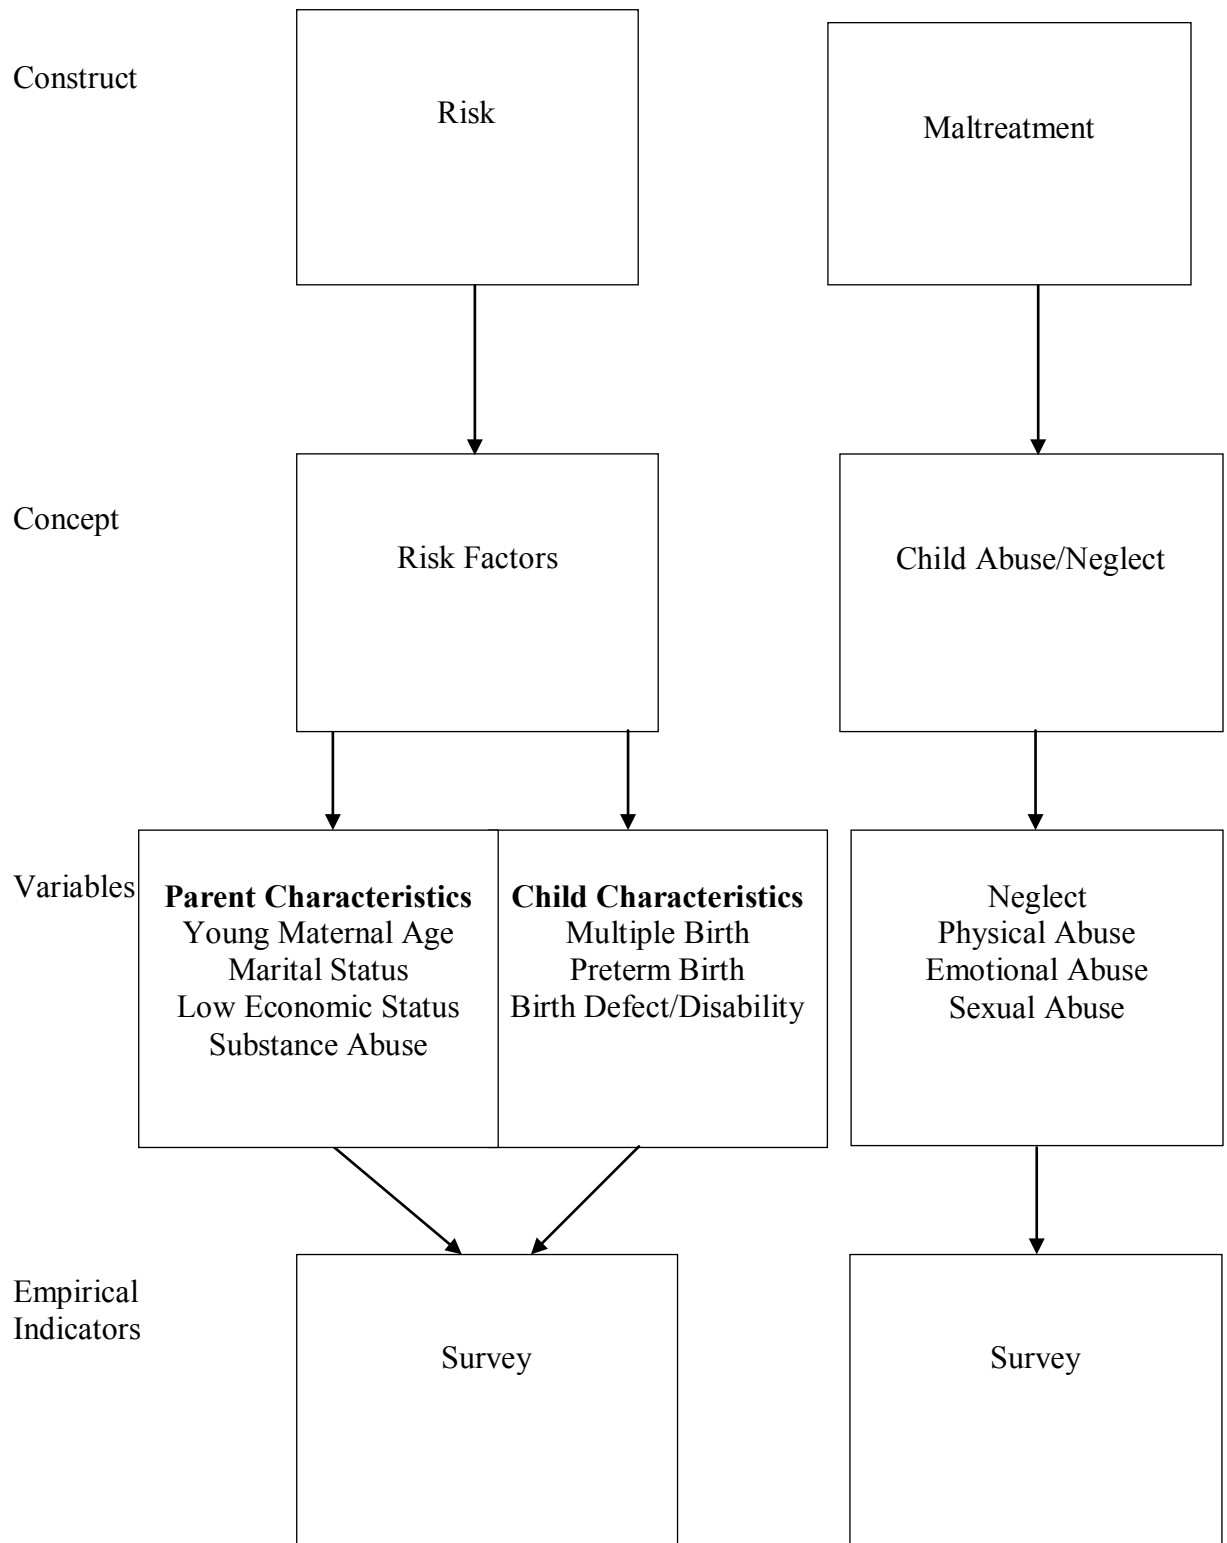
Construct

Risk

Maltreatment

Concept

Risk Factors

Child Abuse/Neglect

Variables

**Parent Characteristics**
Young Maternal Age
Marital Status
Low Economic Status
Substance Abuse

**Child Characteristics**
Multiple Birth
Preterm Birth
Birth Defect/Disability

Neglect
Physical Abuse
Emotional Abuse
Sexual Abuse

Empirical Indicators

Survey

Survey